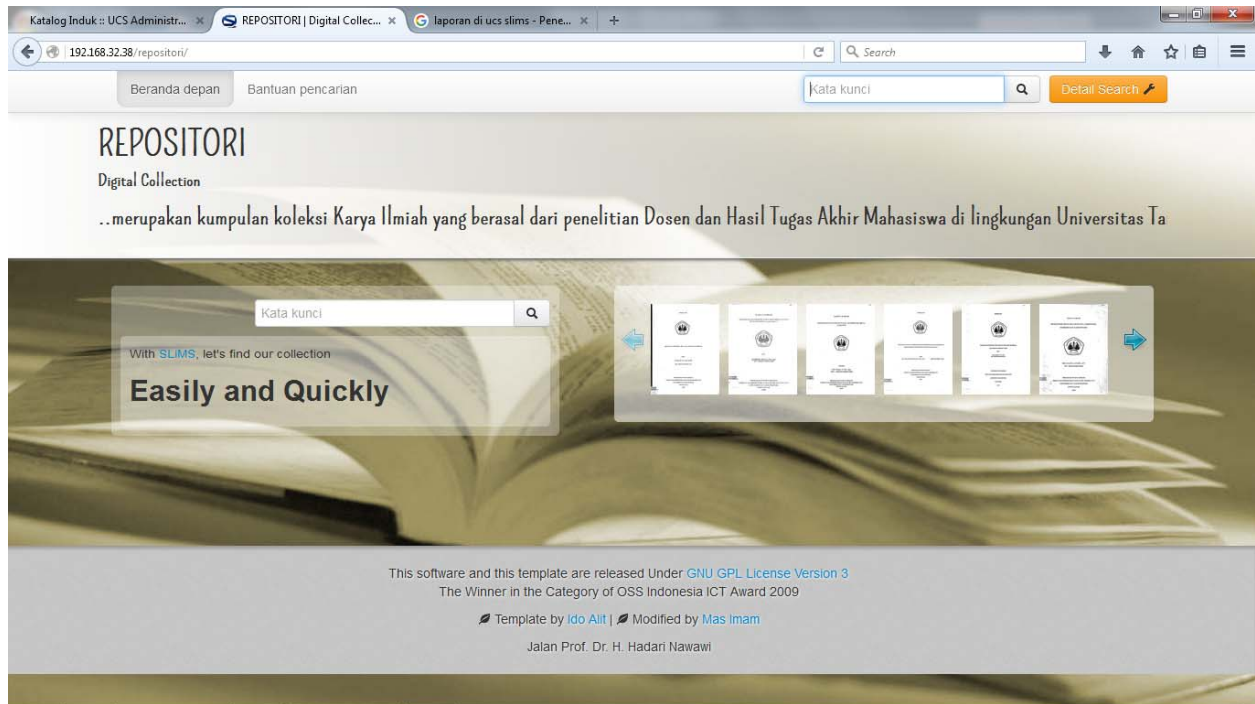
Katalog Induk :: UCS Administr... ×
REPOSITORI | Digital Collec... ×
laporan di ucs slims - Pene... ×
+

192.168.32.38/repositori/
Search

Beranda depan
Bantuan pencarian
Kata kunci
Detail Search

REPOSITORI
Digital Collection
..merupakan kumpulan koleksi Karya Ilmiah yang berasal dari penelitian Dosen dan Hasil Tugas Akhir Mahasiswa di lingkungan Universitas Ta

Kata kunci
With SLIMS, let's find our collection
Easily and Quickly

This software and this template are released Under GNU GPL License Version 3
The Winner in the Category of OSS Indonesia ICT Award 2009
Template by Ido Alit | Modified by Mas Imam
Jalan Prof. Dr. H. Hadari Nawawi